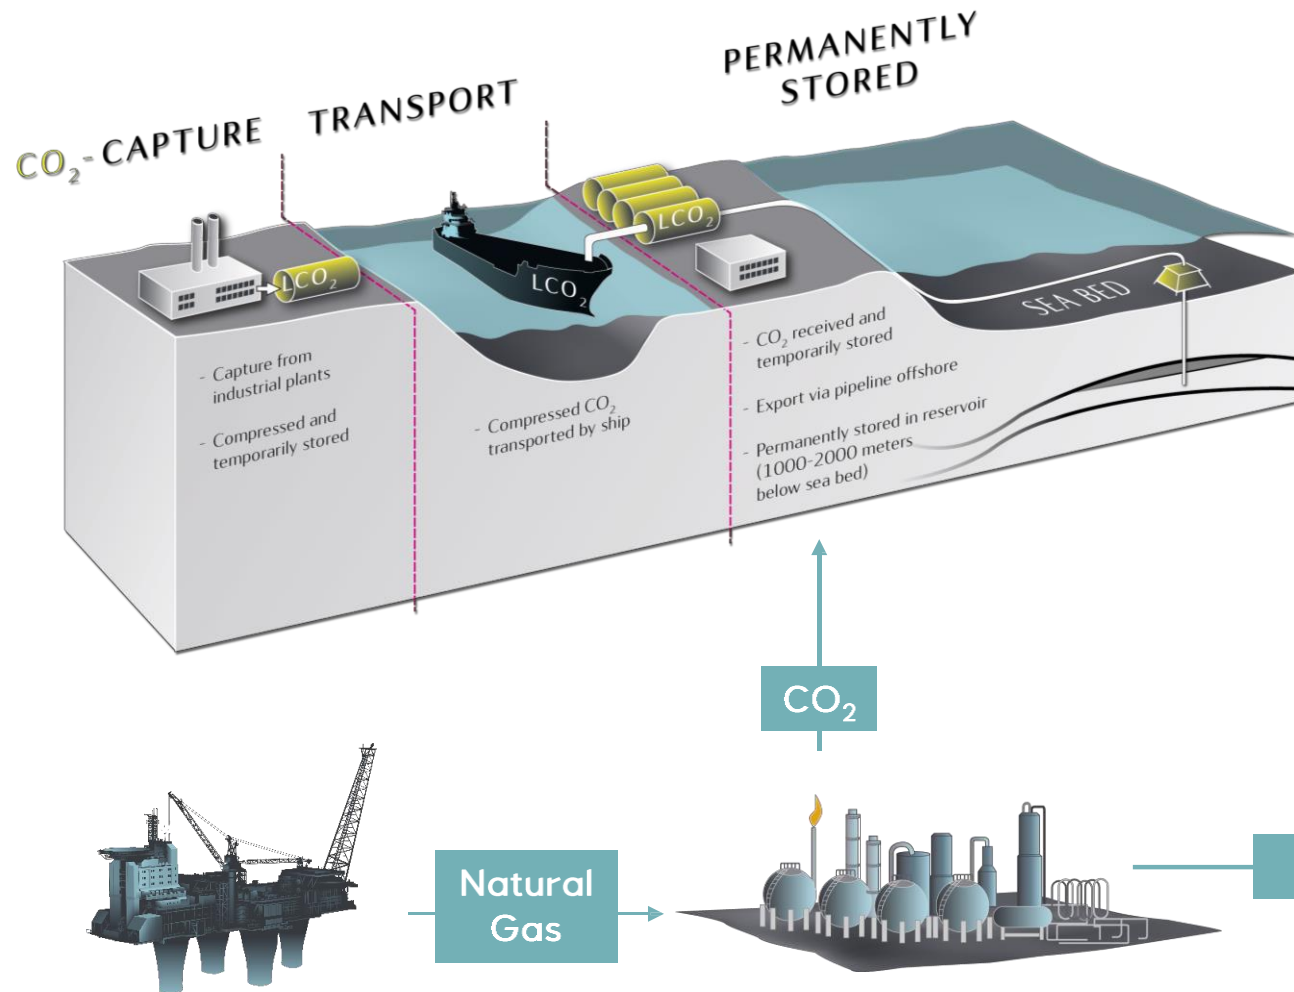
$CO_2$- CAPTURE

TRANSPORT

PERMANENTLY STORED

$LCO_2$

$LCO_2$

$LCO_2$

SEA BED

- Capture from industrial plants

- Compressed and temporarily stored

- Compressed $CO_2$ transported by ship

- $CO_2$ received and temporarily stored

- Export via pipeline offshore

- Permanently stored in reservoir (1000-2000 meters below sea bed)

$CO_2$

Natural Gas